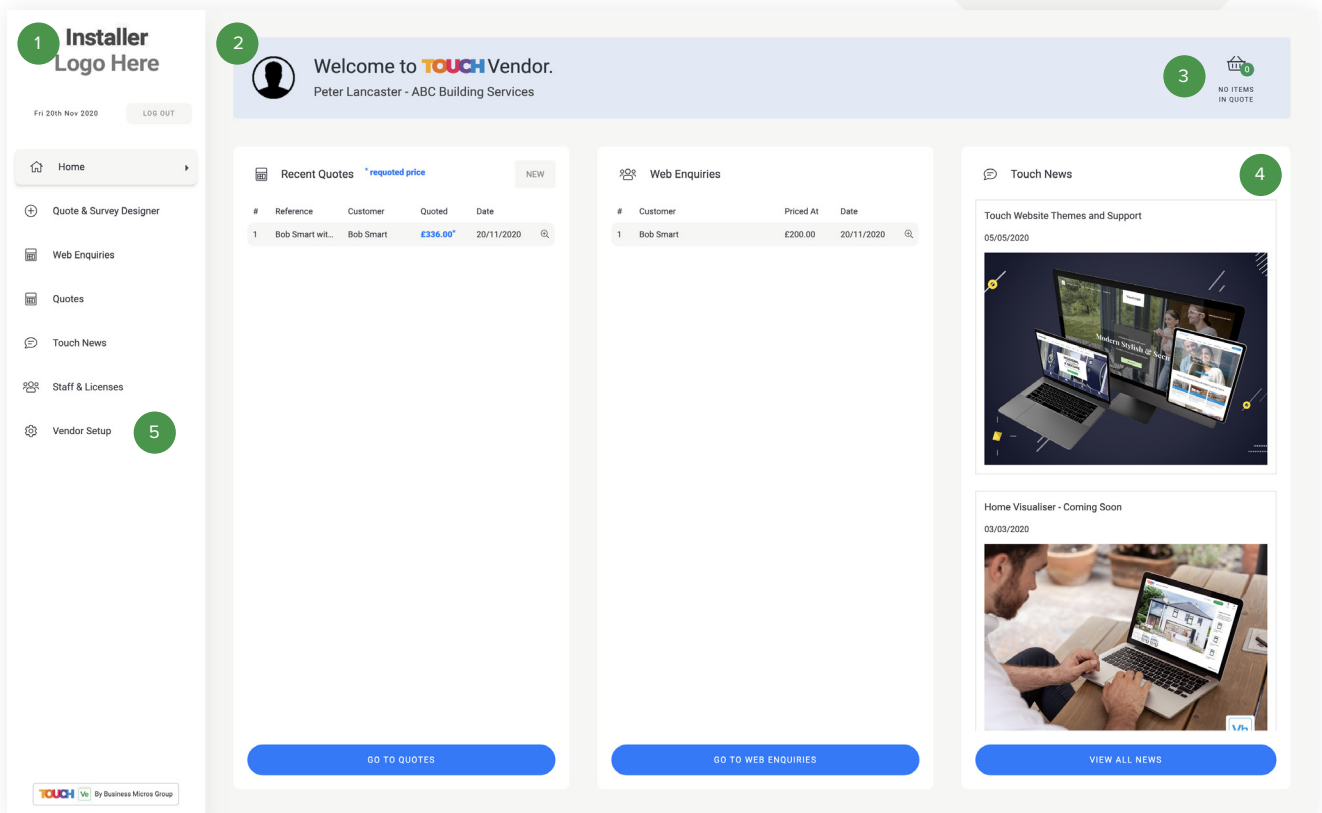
1 Installer Logo Here

Fri 20th Nov 2020 LOG OUT

Home
Quote & Survey Designer
Web Enquiries
Quotes
Touch News
Staff & Licenses
Vendor Setup 5

TOUCH Ve By Business Micros Group

2 Welcome to TOUCH Vendor.
Peter Lancaster - ABC Building Services

3 0 NO ITEMS IN QUOTE

Recent Quotes * requoted price NEW

| # | Reference | Customer | Quoted | Date |
|---|---|---|---|---|
| 1 | Bob Smart wit... | Bob Smart | £336.00* | 20/11/2020 |

GO TO QUOTES

Web Enquiries

| # | Customer | Priced At | Date |
|---|---|---|---|
| 1 | Bob Smart | £200.00 | 20/11/2020 |

GO TO WEB ENQUIRIES

Touch News 4

Touch Website Themes and Support
05/05/2020

Modern Stylish & Secure

Home Visualiser - Coming Soon
03/03/2020

Vh

VIEW ALL NEWS